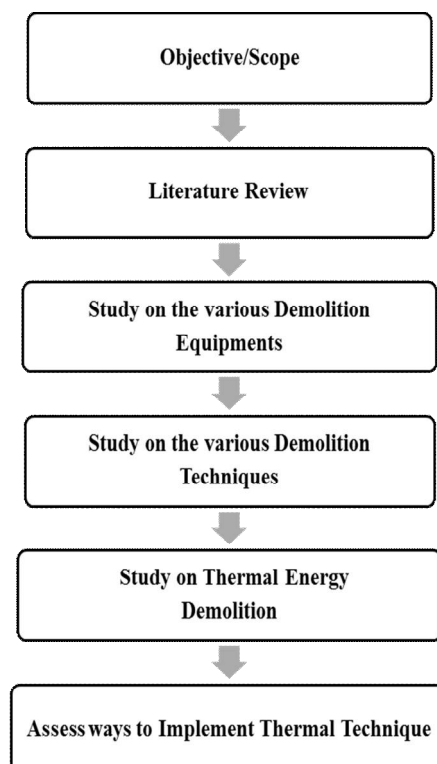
Objective/Scope

Literature Review

Study on the various Demolition Equipments

Study on the various Demolition Techniques

Study on Thermal Energy Demolition

Assess ways to Implement Thermal Technique